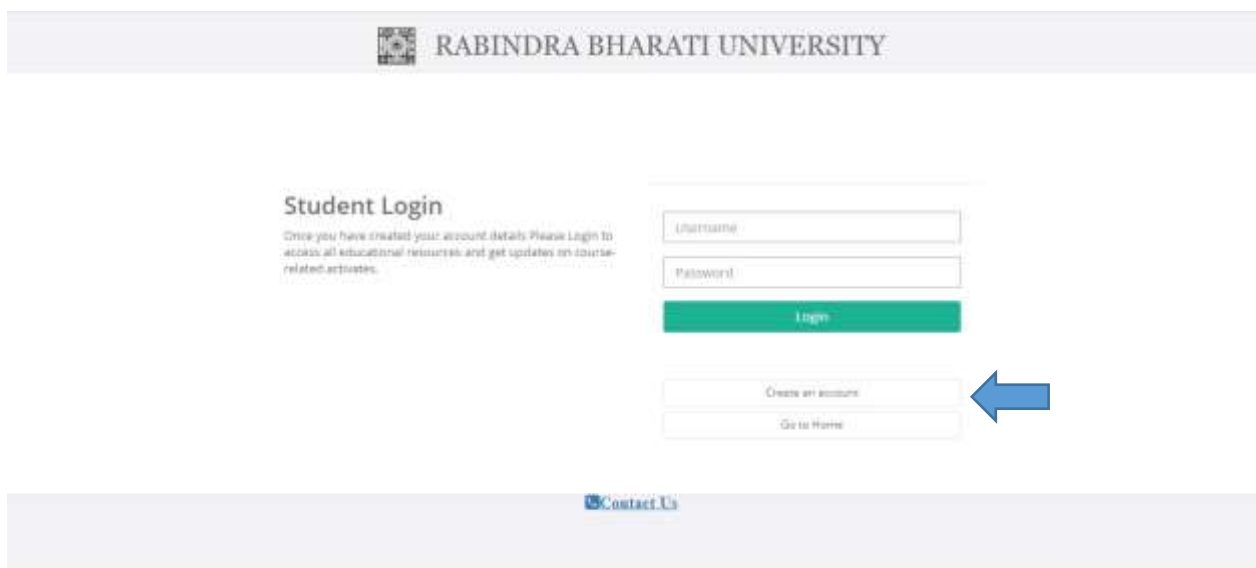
RABINDRA BHARATI UNIVERSITY

Student Login

Once you have created your account details Please Login to access all educational resources and get updates on course-related activates.

Username

Password

Login

Create an account

Go to Home

Contact Us